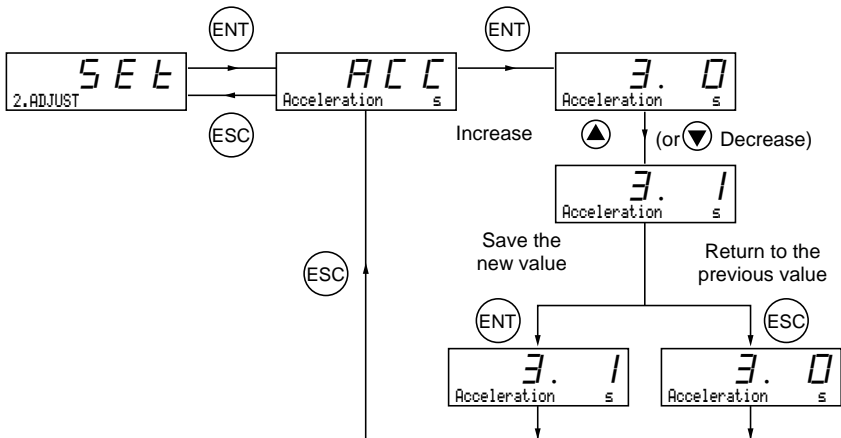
ENT

SEt
2.ADJUST

ESC

ACC
Acceleration s

ENT

3. 0
Acceleration s

Increase

(or Decrease)

3. 1
Acceleration s

Save the new value

Return to the previous value

ESC

ENT

3. 1
Acceleration s

ESC

3. 0
Acceleration s